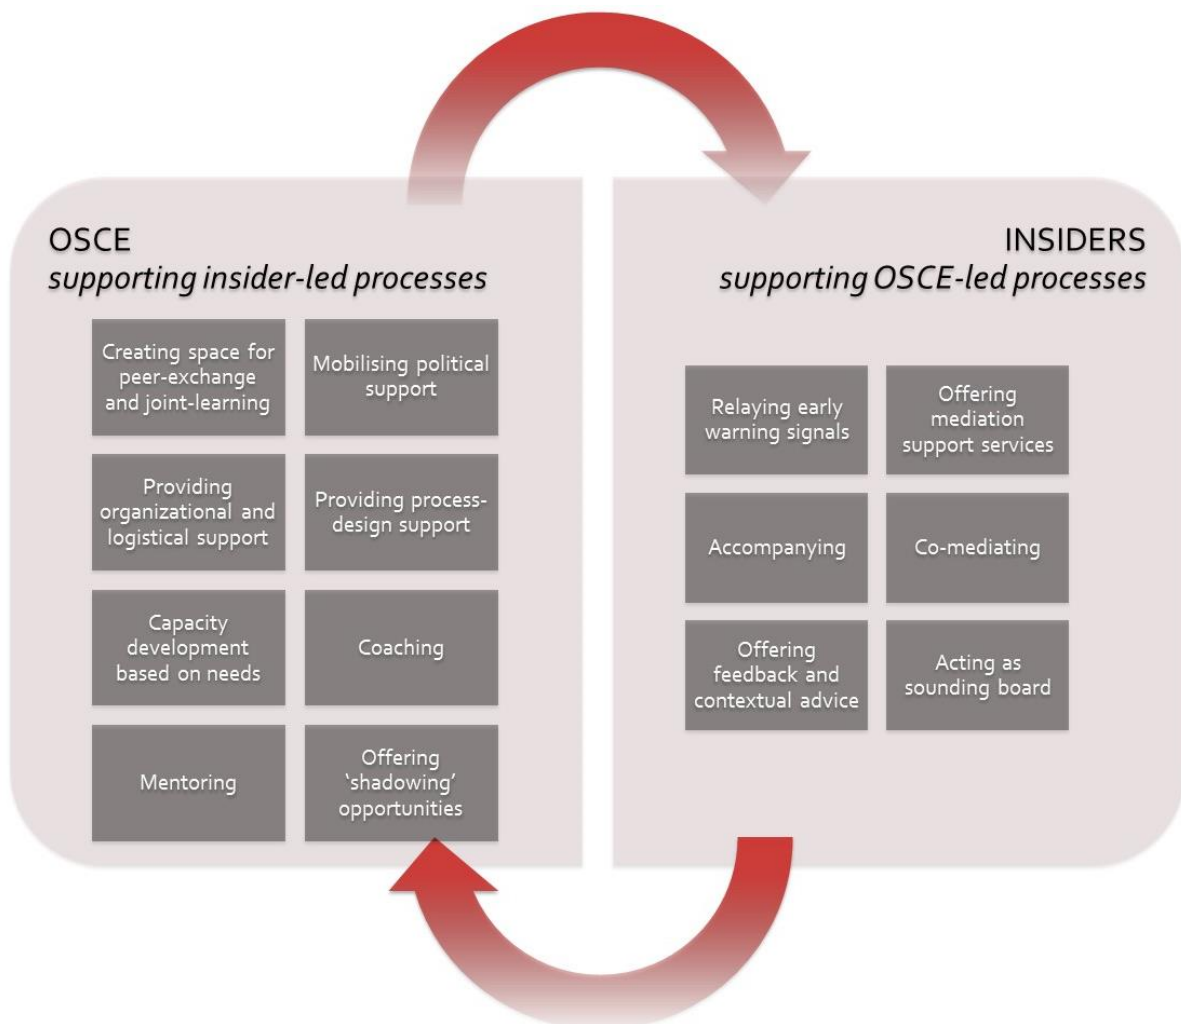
OSCE
*supporting insider-led processes*

Creating space for peer-exchange and joint-learning

Mobilising political support

Providing organizational and logistical support

Providing process-design support

Capacity development based on needs

Coaching

Mentoring

Offering 'shadowing' opportunities

INSIDERS
*supporting OSCE-led processes*

Relaying early warning signals

Offering mediation support services

Accompanying

Co-mediating

Offering feedback and contextual advice

Acting as sounding board